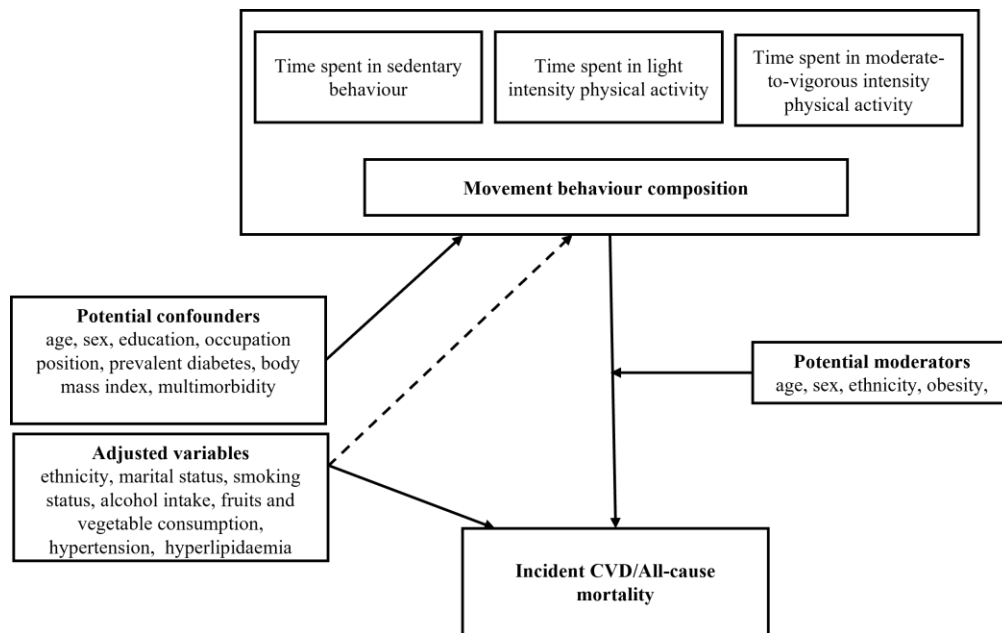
Time spent in sedentary behaviour

Time spent in light intensity physical activity

Time spent in moderate-to-vigorous intensity physical activity

**Movement behaviour composition**

**Potential confounders**
age, sex, education, occupation position, prevalent diabetes, body mass index, multimorbidity

**Potential moderators**
age, sex, ethnicity, obesity,

**Adjusted variables**
ethnicity, marital status, smoking status, alcohol intake, fruits and vegetable consumption, hypertension, hyperlipidaemia

**Incident CVD/All-cause mortality**